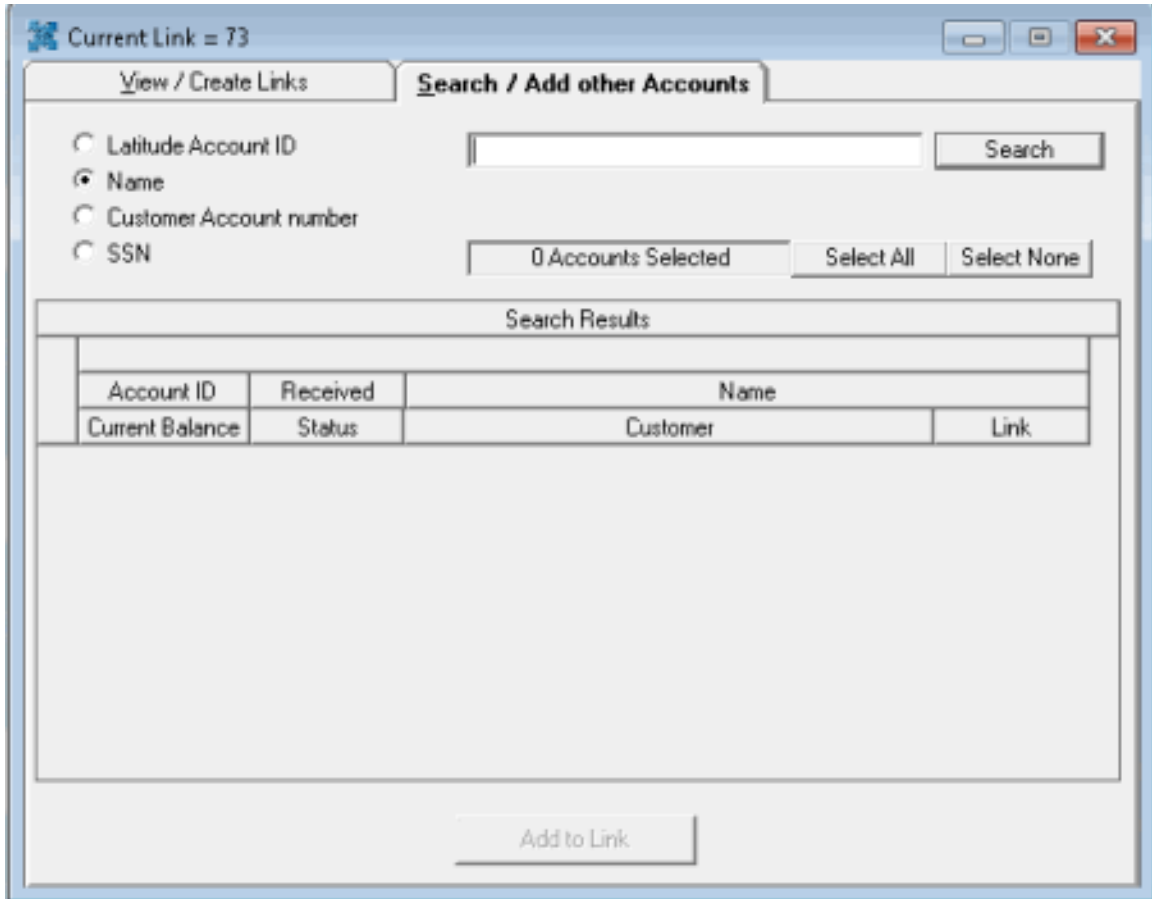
Current Link = 73

View / Create Links

Search / Add other Accounts

Latitude Account ID
Name
Customer Account number
SSN

Search

0 Accounts Selected

Select All

Select None

Search Results

| Account ID | Received | Name | |
|---|---|---|---|
| Current Balance | Status | Customer | Link |

Add to Link